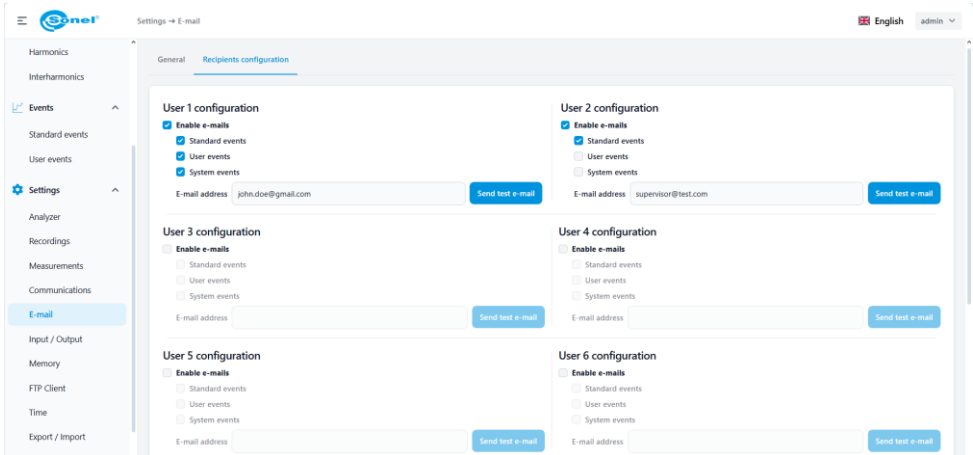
Sonel

Settings → E-mail

English

admin

Harmonics

Interharmonics

Events

Standard events

User events

Settings

Analyzer

Recordings

Measurements

Communications

E-mail

Input / Output

Memory

FTP Client

Time

Export / Import

General

Recipients configuration

User 1 configuration

Enable e-mails

Standard events

User events

System events

E-mail address john.doe@gmail.com

Send test e-mail

User 2 configuration

Enable e-mails

Standard events

User events

System events

E-mail address supervisor@test.com

Send test e-mail

User 3 configuration

Enable e-mails

Standard events

User events

System events

E-mail address

Send test e-mail

User 4 configuration

Enable e-mails

Standard events

User events

System events

E-mail address

Send test e-mail

User 5 configuration

Enable e-mails

Standard events

User events

System events

E-mail address

Send test e-mail

User 6 configuration

Enable e-mails

Standard events

User events

System events

E-mail address

Send test e-mail